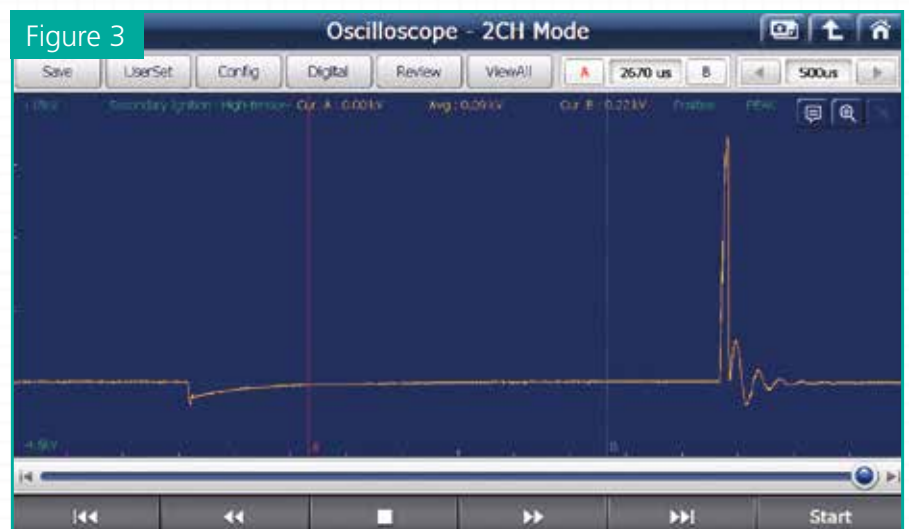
Figure 3

Oscilloscope - 2CH Mode

Save UserSet Config Digital Review ViewAll A 2670 us B 500us

Secondary Ignition - High-tension- Cur. A : 0.00kV Avg : 0.09 kV Cur. B : 0.22kV Positive PEAK

-4.5kV

A

B

Start